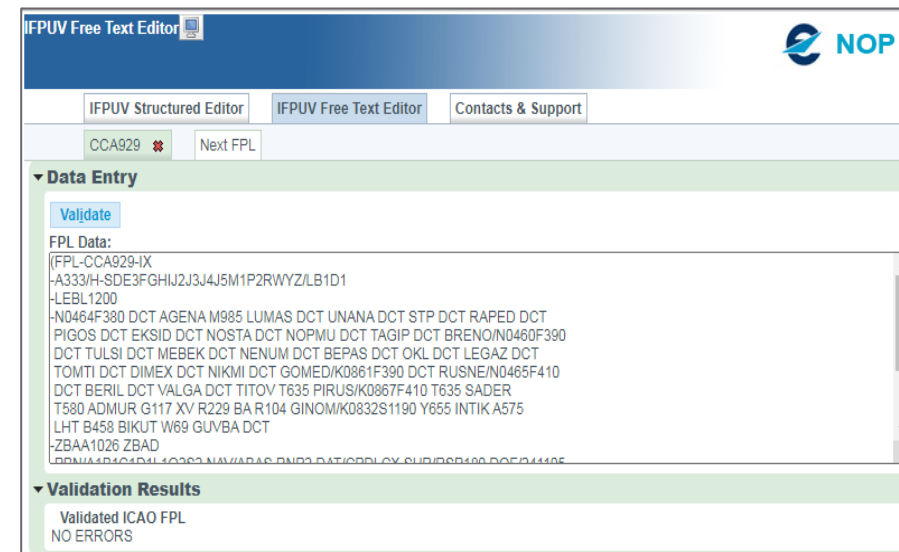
IFPUV Free Text Editor

NOP

IFPUV Structured Editor
IFPUV Free Text Editor
Contacts & Support

CCA929
Next FPL

▾Data Entry

Validate

FPL Data:
(FPL-CCA929-IX
-A333/H-SDE3FGHIJ2J3J4J5M1P2RWYZ/LB1D1
-LEBL1200
-N0464F380 DCT AGENA M985 LUMAS DCT UNANA DCT STP DCT RAPED DCT PIGOS DCT EKSID DCT NOSTA DCT NOPMU DCT TAGIP DCT BRENO/N0460F390 DCT TULSI DCT MEBEK DCT NENUM DCT BEPAS DCT OKL DCT LEGAZ DCT TOMTI DCT DIMEX DCT NIKMI DCT GOMED/K0861F390 DCT RUSNE/N0465F410 DCT BERIL DCT VALGA DCT TITOV T635 PIRUS/K0867F410 T635 SADER T580 ADMUR G117 XV R229 BA R104 GINOM/K0832S1190 Y655 INTIK A575 LHT B458 BIKUT W69 GUVBA DCT
-ZBAA1026 ZBAD
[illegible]

▾Validation Results

Validated ICAO FPL
NO ERRORS